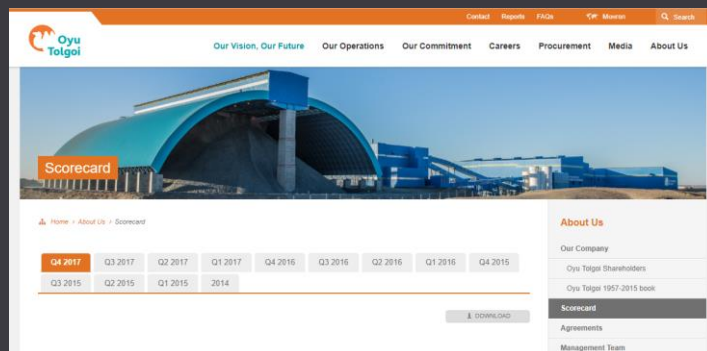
Contact Reports FAQs Монгол Search

Oyu Tolgoi

Our Vision, Our Future Our Operations Our Commitment Careers Procurement Media About Us

Scorecard

Home > About Us > Scorecard

Q4 2017 Q3 2017 Q2 2017 Q1 2017 Q4 2016 Q3 2016 Q2 2016 Q1 2016 Q4 2015 Q3 2015 Q2 2015 Q1 2015 2014

DOWNLOAD

About Us

Our Company

Oyu Tolgoi Shareholders

Oyu Tolgoi 1957-2015 book

Scorecard

Agreements

Management Team